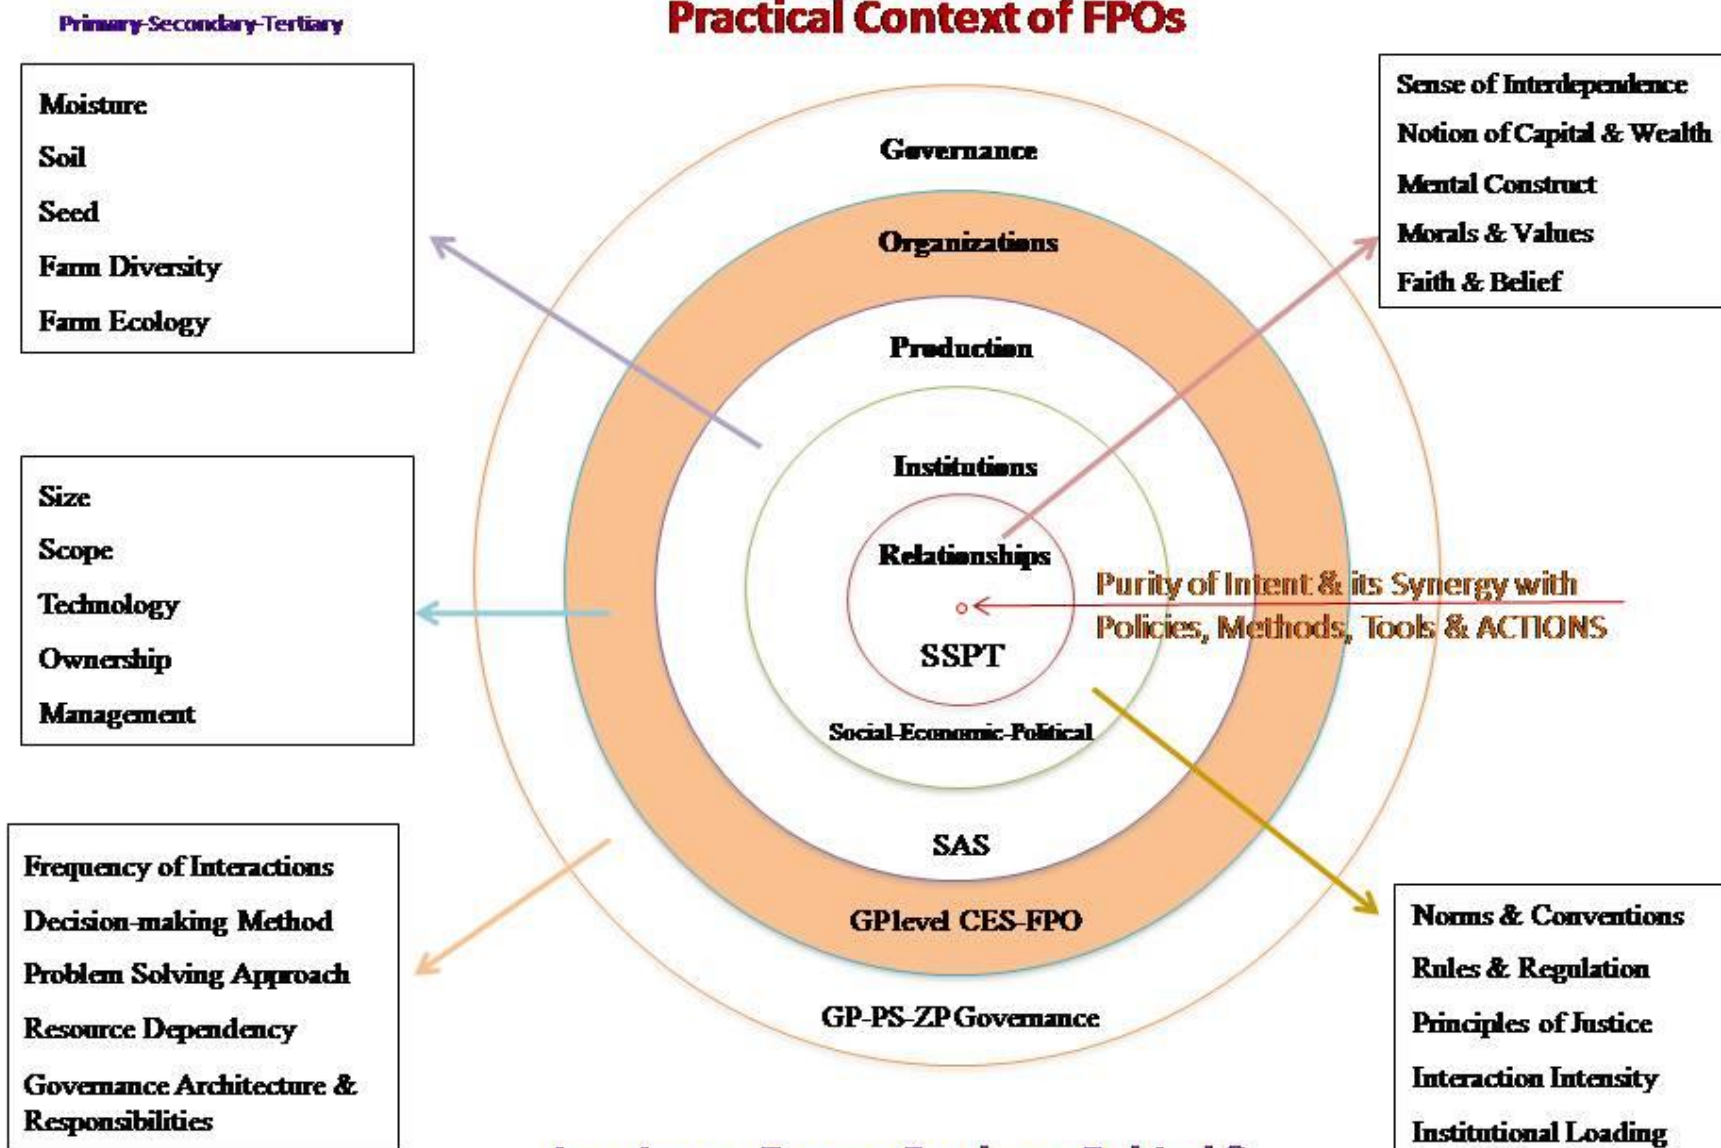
Primary-Secondary-Tertiary

Practical Context of FPOs

Moisture
Soil
Seed
Farm Diversity
Farm Ecology

Sense of Interdependence
Notion of Capital & Wealth
Mental Construct
Morals & Values
Faith & Belief

Governance
Organizations
Production
Institutions
Relationships
SSPT
Social-Economic-Political
SAS
GPlevel CES-FPO
GP-PS-ZP Governance

Purity of Intent & its Synergy with Policies, Methods, Tools & ACTIONS

Size
Scope
Technology
Ownership
Management

Frequency of Interactions
Decision-making Method
Problem Solving Approach
Resource Dependency
Governance Architecture & Responsibilities

Norms & Conventions
Rules & Regulation
Principles of Justice
Interaction Intensity
Institutional Loading

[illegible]